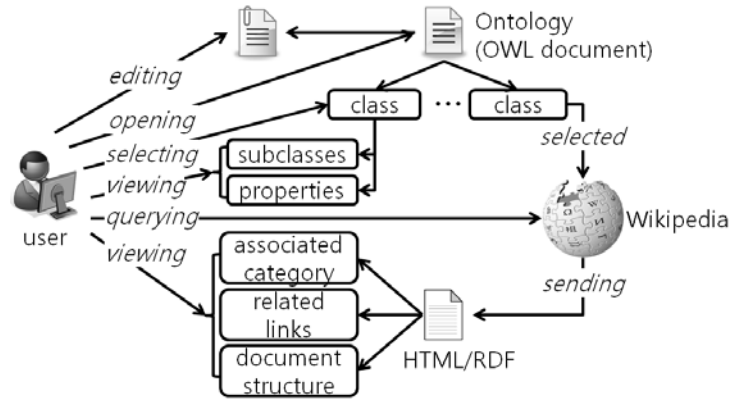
Ontology (OWL document)

editing

opening

class

...

class

selecting

subclasses

selected

viewing

properties

user

querying

Wikipedia

viewing

associated category

related links

document structure

sending

HTML/RDF